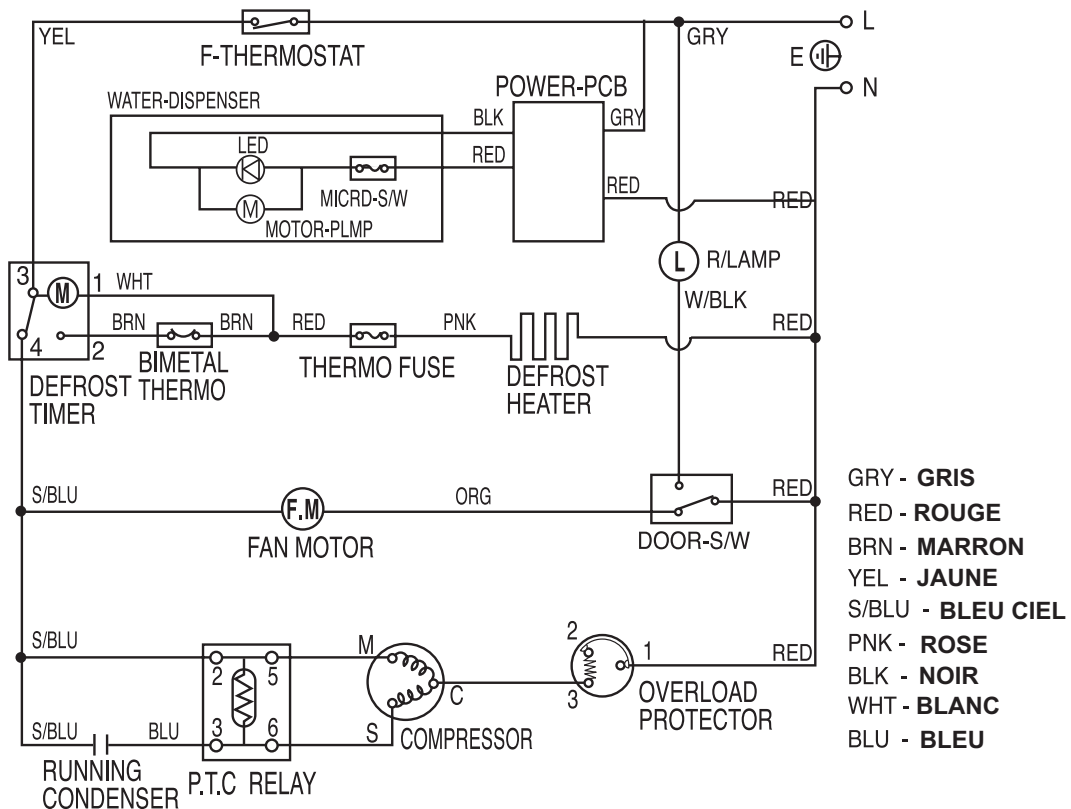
YEL
F-THERMOSTAT
GRY
L
E
N
POWER-PCB
WATER-DISPENSER
BLK
GRY
LED
RED
MICRD-S/W
RED
RED
MOTOR-PLMP
R/LAMP
3
1 WHT
W/BLK
BRN
BRN
RED
PNK
RED
4
2
BIMETAL THERMO
THERMO FUSE
DEFROST HEATER
DEFROST TIMER
S/BLU
F.M
ORG
RED
FAN MOTOR
DOOR-S/W
GRY - GRIS
RED - ROUGE
BRN - MARRON
YEL - JAUNE
S/BLU - BLEU CIEL
PNK - ROSE
BLK - NOIR
WHT - BLANC
BLU - BLEU
S/BLU
M
2
1
RED
2
5
C
3
OVERLOAD PROTECTOR
S/BLU
BLU
3
6
S
COMPRESSOR
RUNNING CONDENSER
P.T.C RELAY